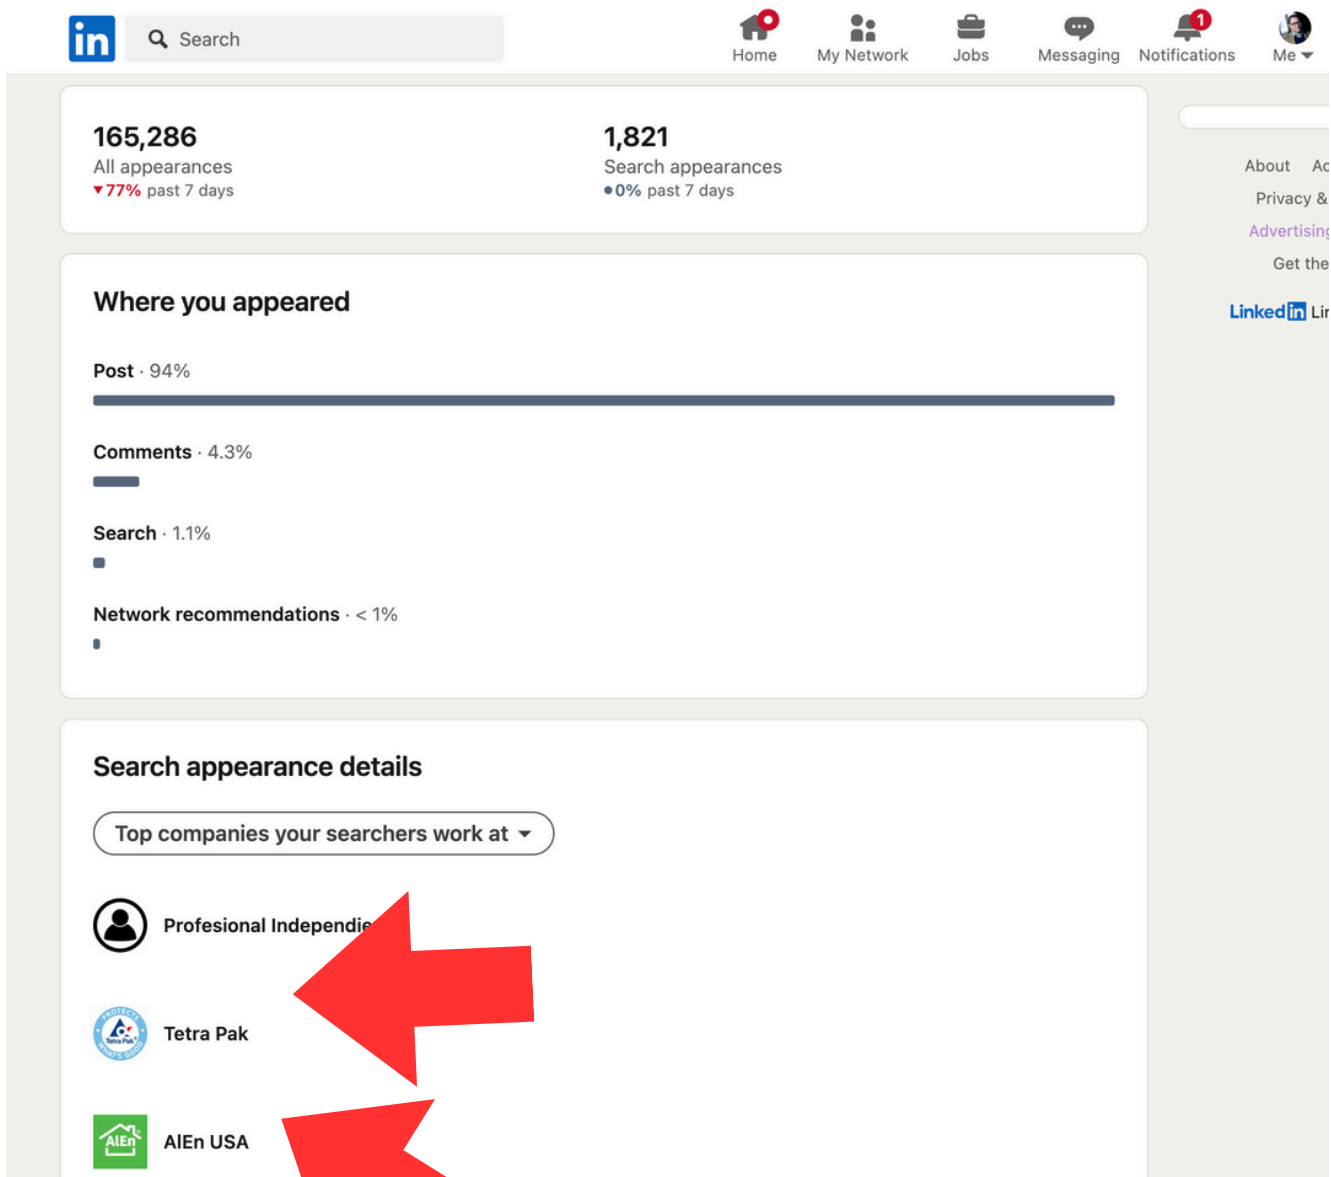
in Search

Home My Network Jobs Messaging 1 Notifications Me

165,286
All appearances
▼77% past 7 days

1,821
Search appearances
●0% past 7 days

About Ac
Privacy &
Advertising
Get the

Linked in Lir

Where you appeared

Post · 94%

Comments · 4.3%

Search · 1.1%

Network recommendations · < 1%

Search appearance details

Top companies your searchers work at

Profesional Independie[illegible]

Tetra Pak

AIEn USA